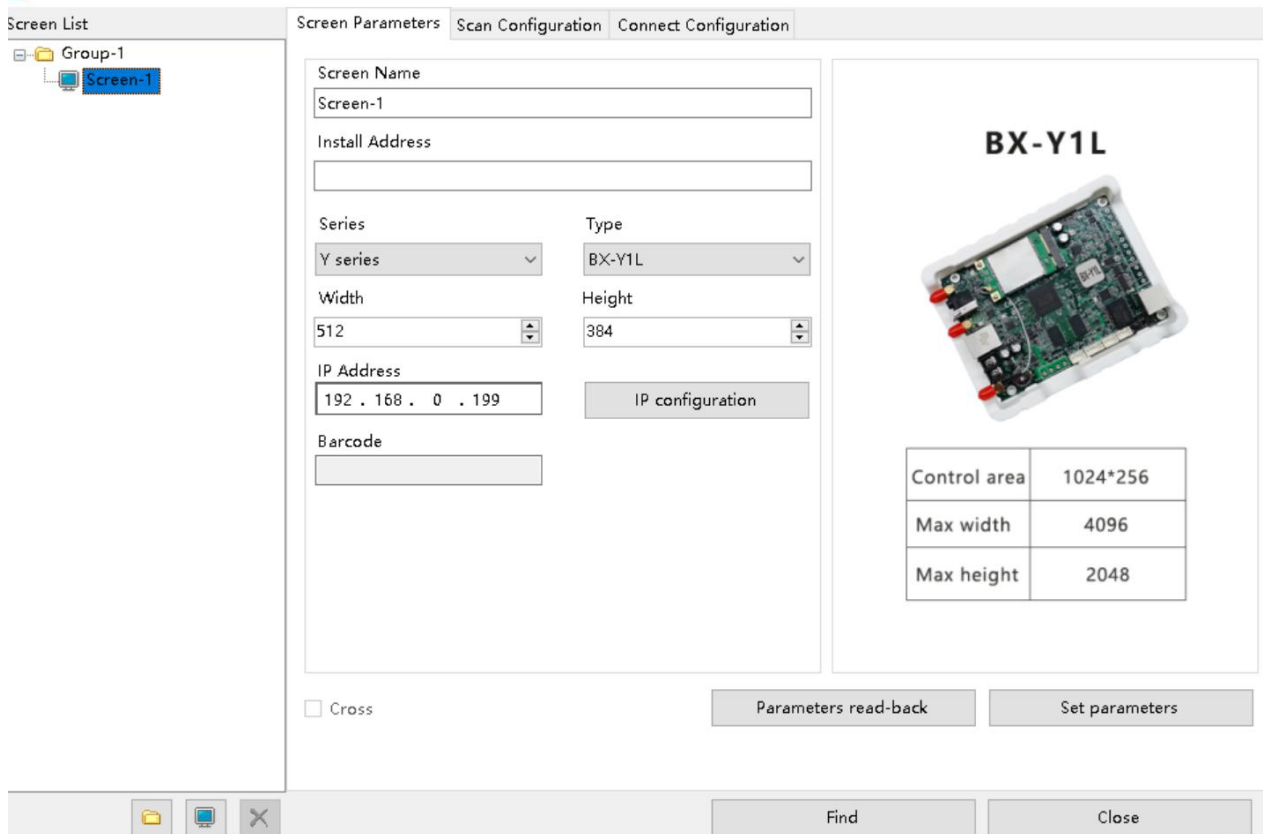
Screen List
Group-1
Screen-1

Screen Parameters
Scan Configuration
Connect Configuration

Screen Name
Screen-1
Install Address

Series
Y series
Type
BX-Y1L
Width
512
Height
384
IP Address
192 . 168 . 0 . 199
IP configuration
Barcode

BX-Y1L

BX-Y1L

| Control area | 1024*256 |
|---|---|
| Max width | 4096 |
| Max height | 2048 |

Cross
Parameters read-back
Set parameters

Find
Close